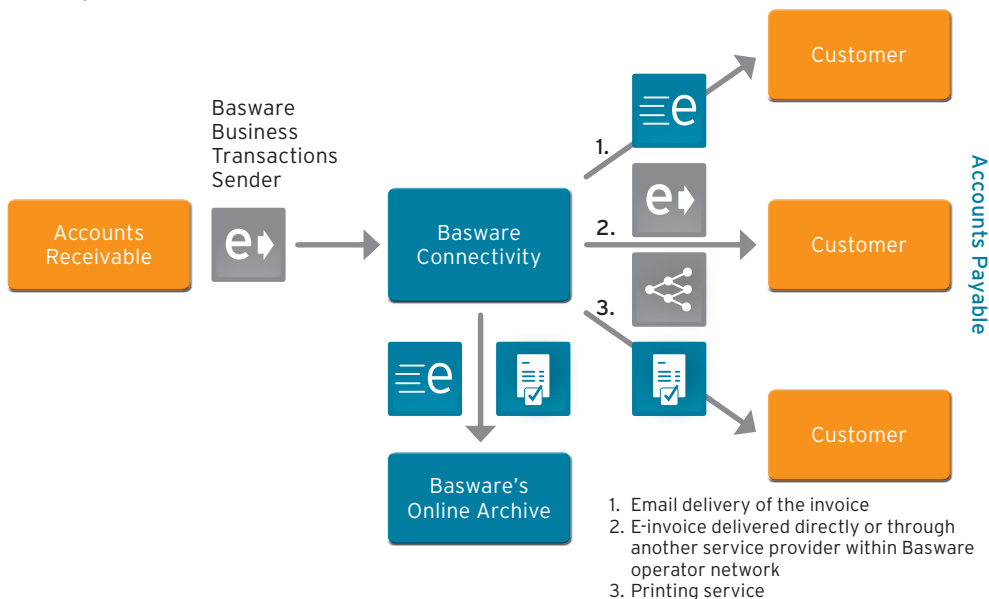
Basware Business Transactions Sender

Accounts Receivable

Basware Connectivity

Basware's Online Archive

1.

2.

3.

Customer

Customer

Customer

Accounts Payable

1. Email delivery of the invoice
2. E-invoice delivered directly or through another service provider within Basware operator network
3. Printing service